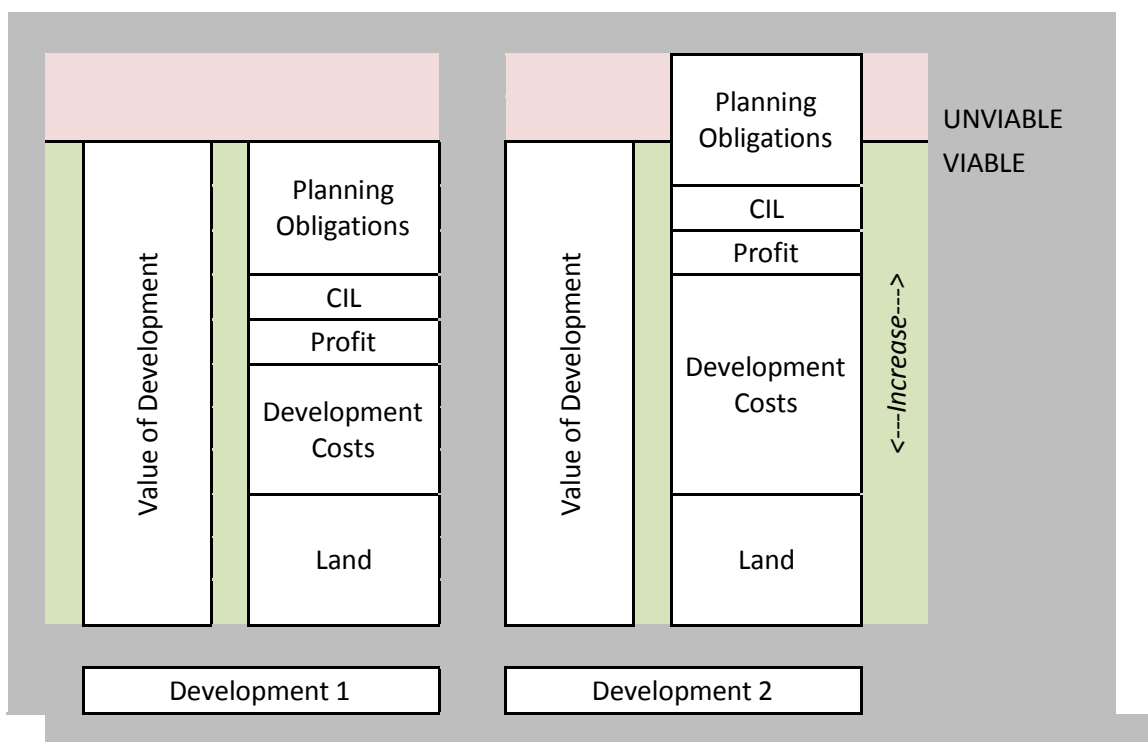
Value of Development

Planning Obligations

CIL

Profit

Development Costs

Land

Development 1

Value of Development

Planning Obligations

CIL

Profit

Development Costs

Land

<---Increase--->

Development 2

UNVIABLE

VIABLE